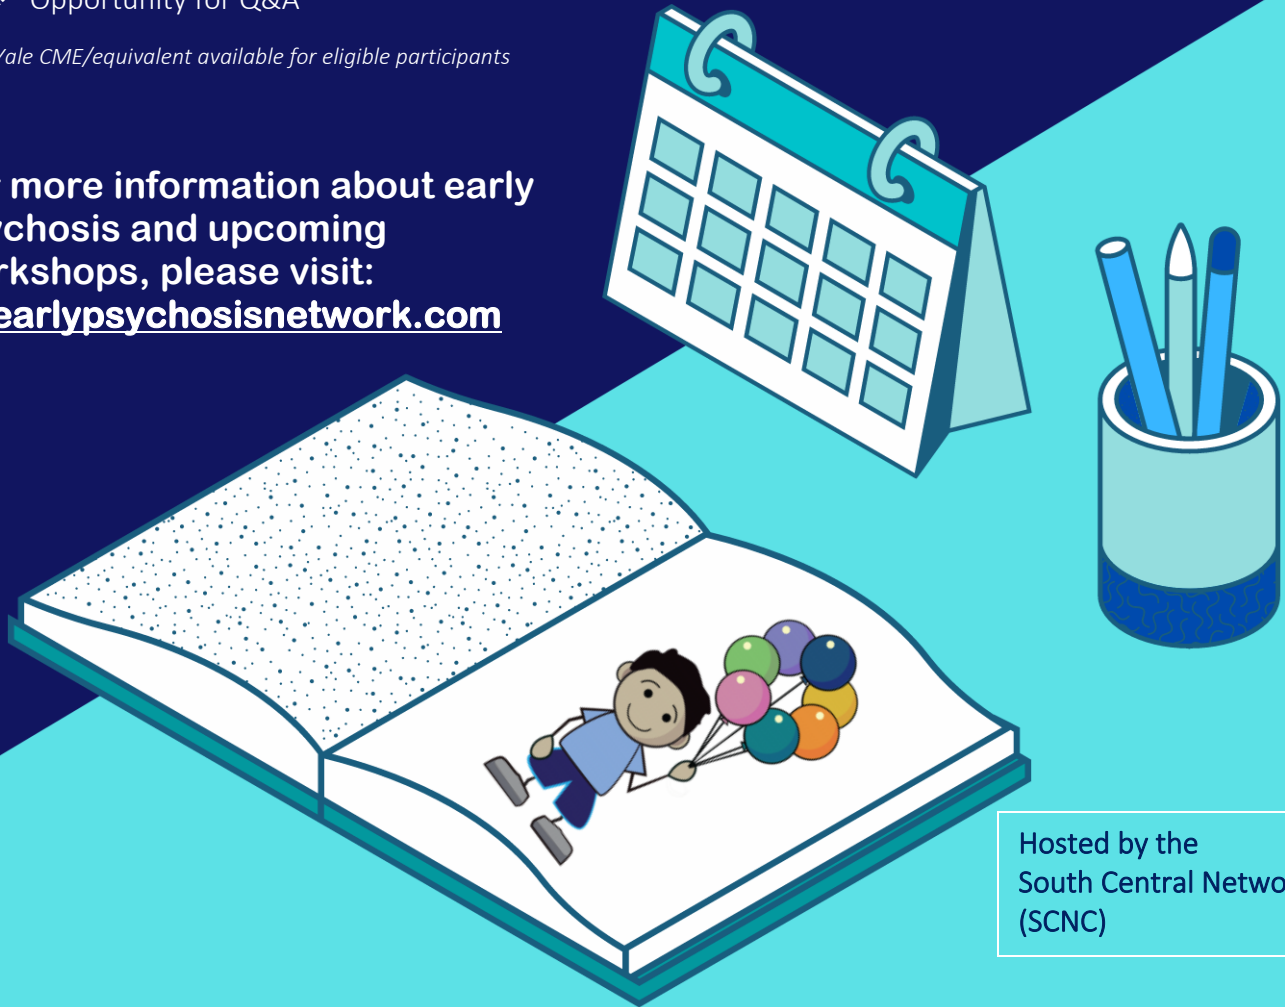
Opportunity for Q&A

Yale CME/equivalent available for eligible participants

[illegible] more information about early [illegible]ychosis and upcoming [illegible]rkshops, please visit: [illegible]earlypsychosisnetwork.com

Hosted by the South Central Netwo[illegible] (SCNC)